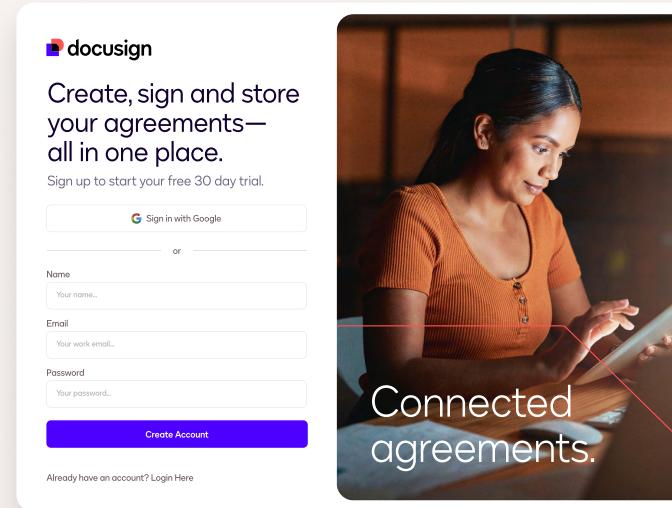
docusign

Create, sign and store your agreements—all in one place.

Sign up to start your free 30 day trial.

Sign in with Google

or

Name

Your name...

Email

Your work email...

Password

Your password...

Create Account

Already have an account? Login Here

Connected agreements.